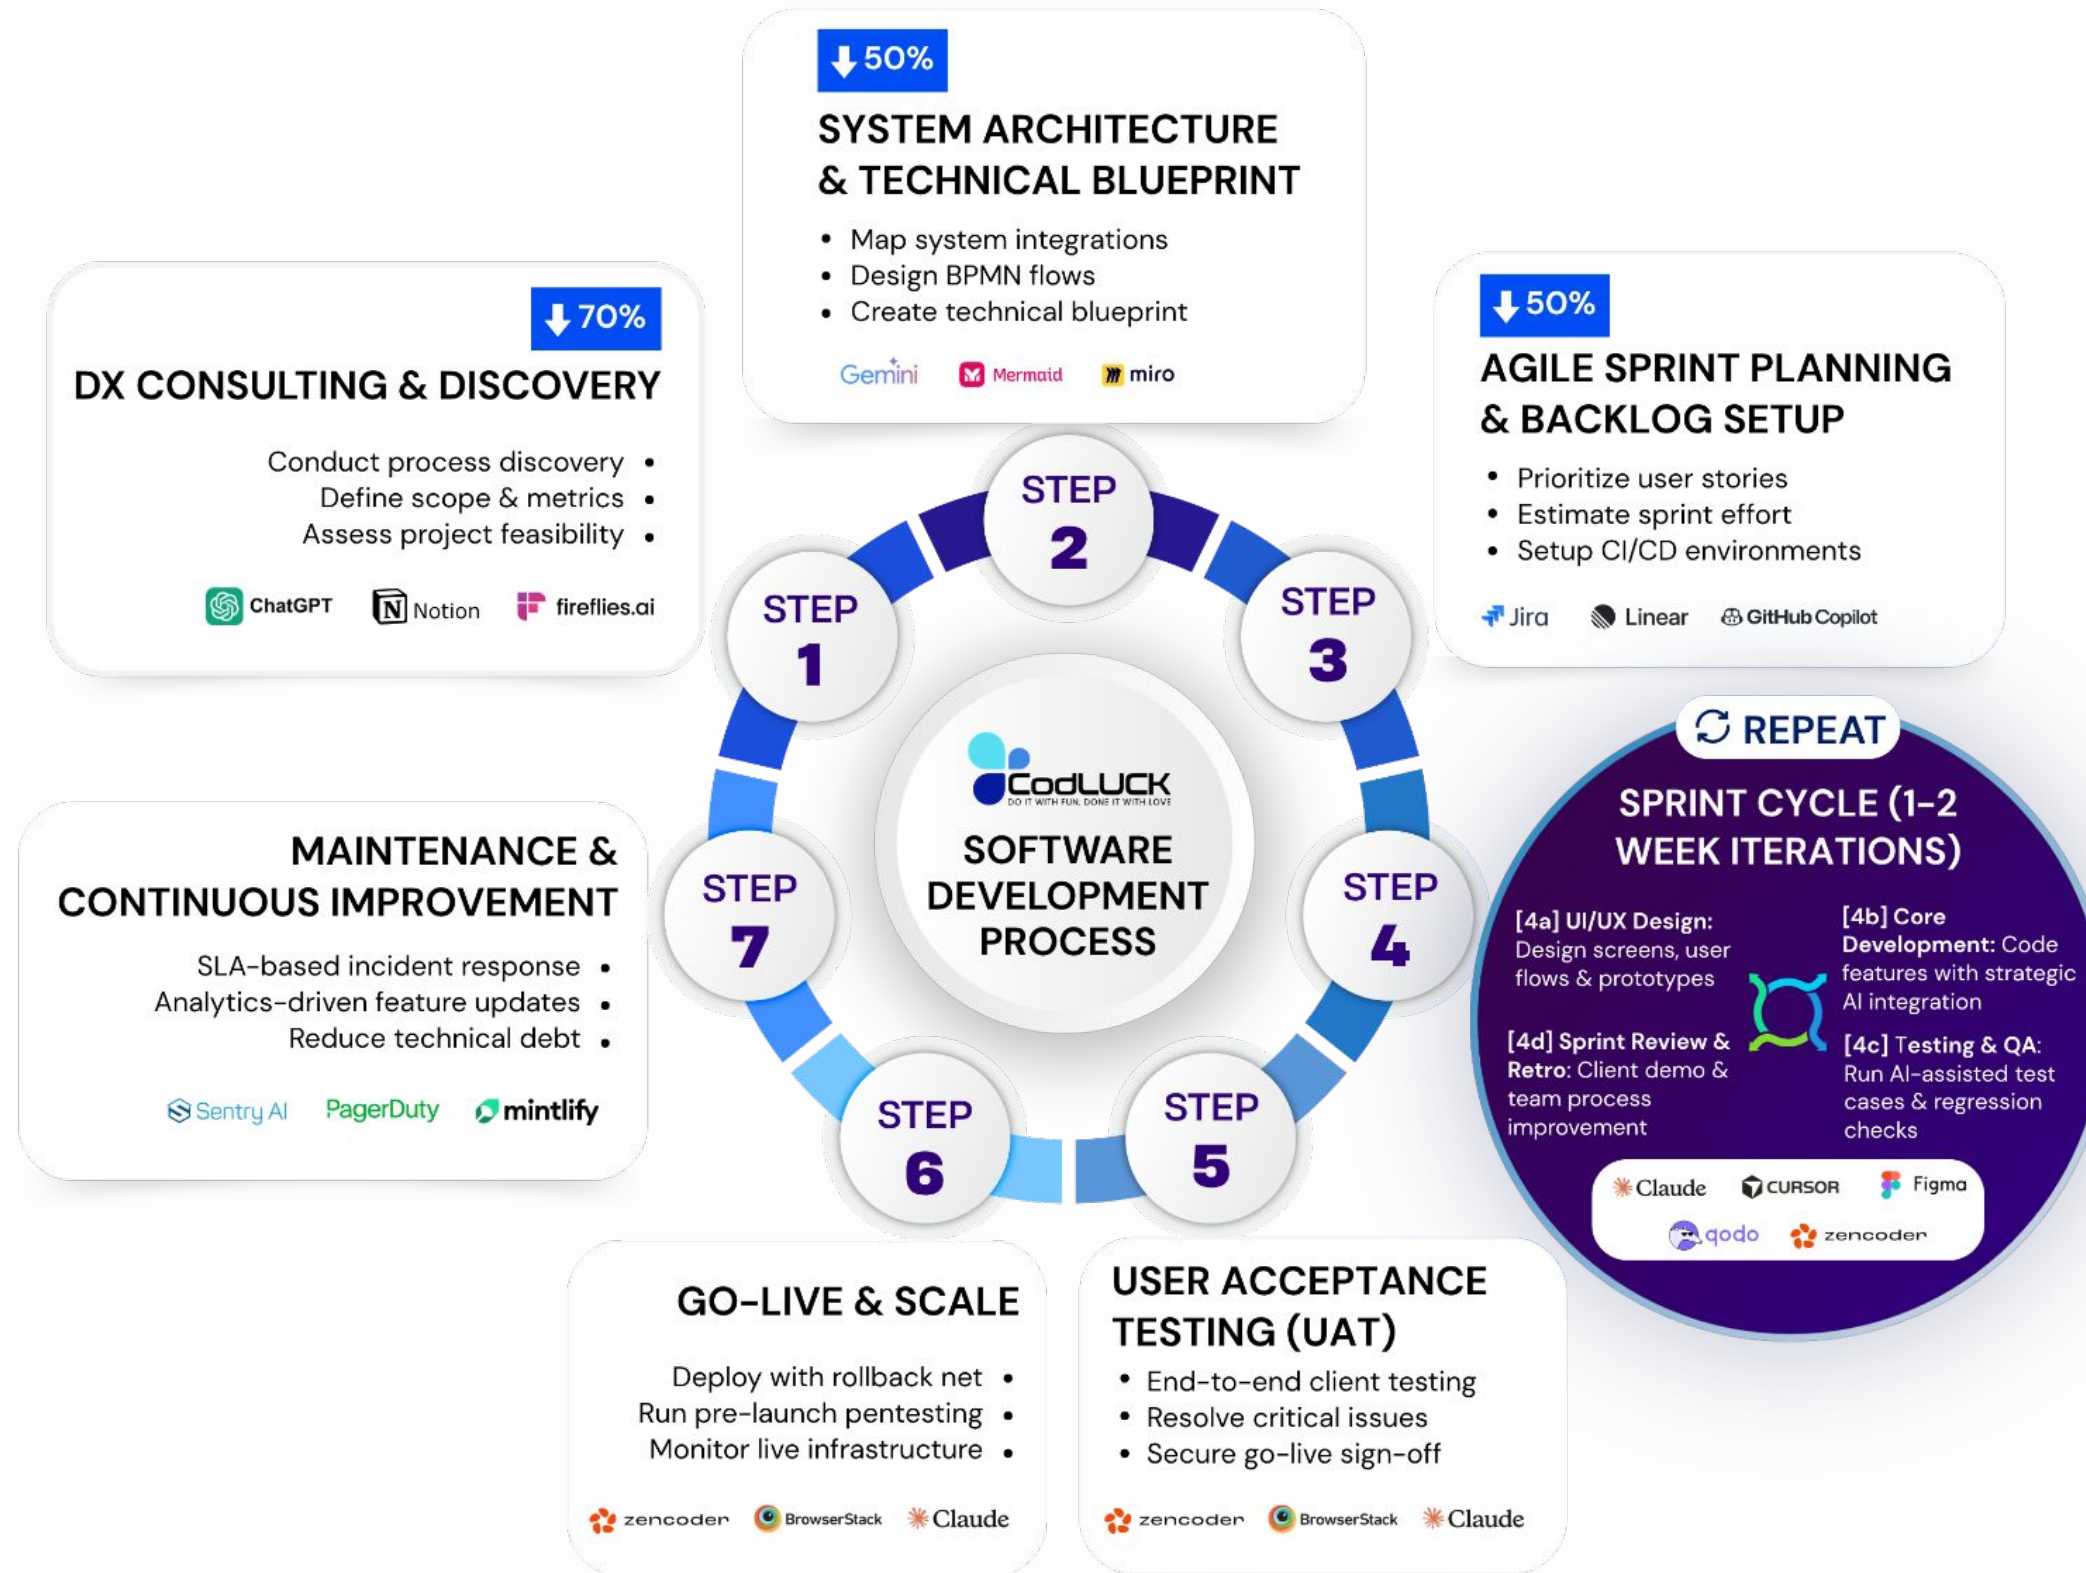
50%

SYSTEM ARCHITECTURE & TECHNICAL BLUEPRINT

• Map system integrations
• Design BPMN flows
• Create technical blueprint

Gemini Mermaid miro

70%

DX CONSULTING & DISCOVERY

Conduct process discovery •
Define scope & metrics •
Assess project feasibility •

ChatGPT Notion fireflies.ai

50%

AGILE SPRINT PLANNING & BACKLOG SETUP

• Prioritize user stories
• Estimate sprint effort
• Setup CI/CD environments

Jira Linear GitHub Copilot

STEP 2

STEP 1

STEP 3

CodLUCK
DO IT WITH FUN, DONE IT WITH LOVE

SOFTWARE DEVELOPMENT PROCESS

STEP 7

STEP 4

STEP 6

STEP 5

REPEAT

SPRINT CYCLE (1-2 WEEK ITERATIONS)

[4a] UI/UX Design: Design screens, user flows & prototypes

[4b] Core Development: Code features with strategic AI integration

[4d] Sprint Review & Retro: Client demo & team process improvement

[4c] Testing & QA: Run AI-assisted test cases & regression checks

Claude CURSOR Figma qodo zencoder

MAINTENANCE & CONTINUOUS IMPROVEMENT

SLA-based incident response •
Analytics-driven feature updates •
Reduce technical debt •

Sentry AI PagerDuty mintlify

GO-LIVE & SCALE

Deploy with rollback net •
Run pre-launch pentesting •
Monitor live infrastructure •

zencoder BrowserStack Claude

USER ACCEPTANCE TESTING (UAT)

• End-to-end client testing
• Resolve critical issues
• Secure go-live sign-off

zencoder BrowserStack Claude